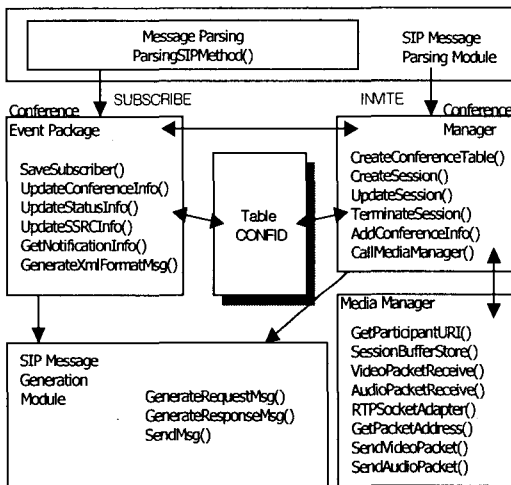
Message Parsing
ParsingSIPMethod()

SIP Message Parsing Module

SUBSCRIBE

INVITE

Conference Event Package

SaveSubscriber()
UpdateConferenceInfo()
UpdateStatusInfo()
UpdateSSRCInfo()
GetNotificationInfo()
GenerateXmlFormatMsg()

Table CONFID

Conference Manager

CreateConferenceTable()
CreateSession()
UpdateSession()
TerminateSession()
AddConferenceInfo()
CallMediaManager()

Media Manager

GetParticipantURI()
SessionBufferStore()
VideoPacketReceive()
AudioPacketReceive()
RTPSocketAdapter()
GetPacketAddress()
SendVideoPacket()
SendAudioPacket()

SIP Message Generation Module

GenerateRequestMsg()
GenerateResponseMsg()
SendMsg()